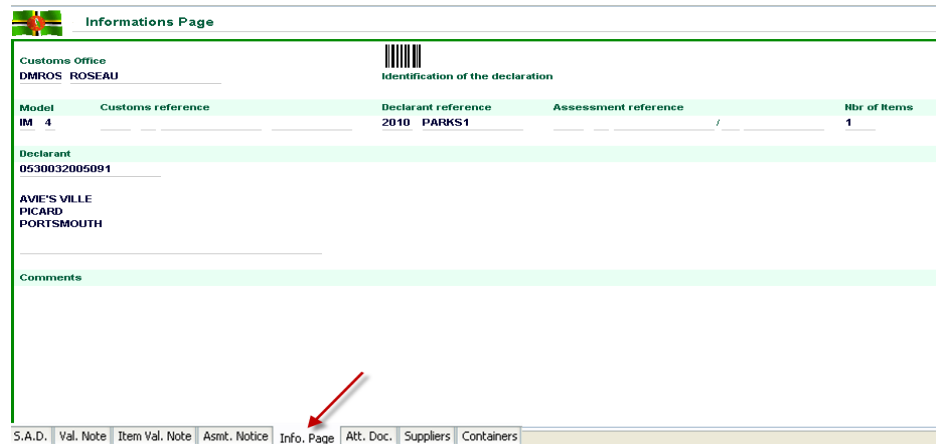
Informations Page

Customs Office
DMROS ROSEAU

Identification of the declaration

Model
IM 4

Customs reference

Declarant reference
2010 PARKS1

Assessment reference
/

Nbr of Items
1

Declarant
0530032005091

AVIE'S VILLE
PICARD
PORTSMOUTH

Comments

S.A.D. | Val. Note | Item Val. Note | Asmt. Notice | Info. Page | Att. Doc. | Suppliers | Containers